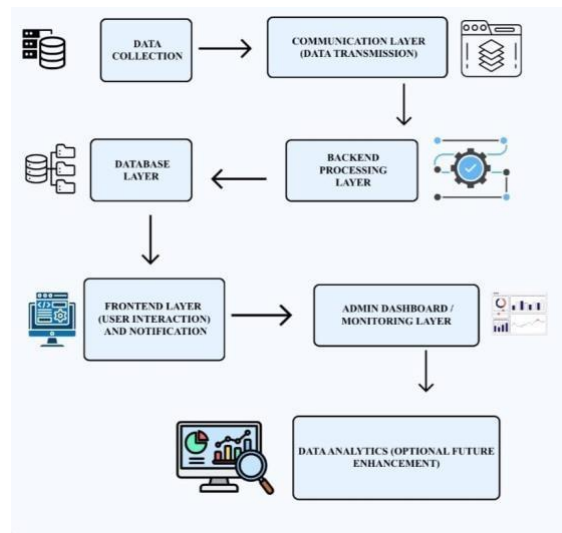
DATA COLLECTION

COMMUNICATION LAYER (DATA TRANSMISSION)

BACKEND PROCESSING LAYER

DATABASE LAYER

FRONTEND LAYER (USER INTERACTION) AND NOTIFICATION

ADMIN DASHBOARD / MONITORING LAYER

DATA ANALYTICS (OPTIONAL FUTURE ENHANCEMENT)